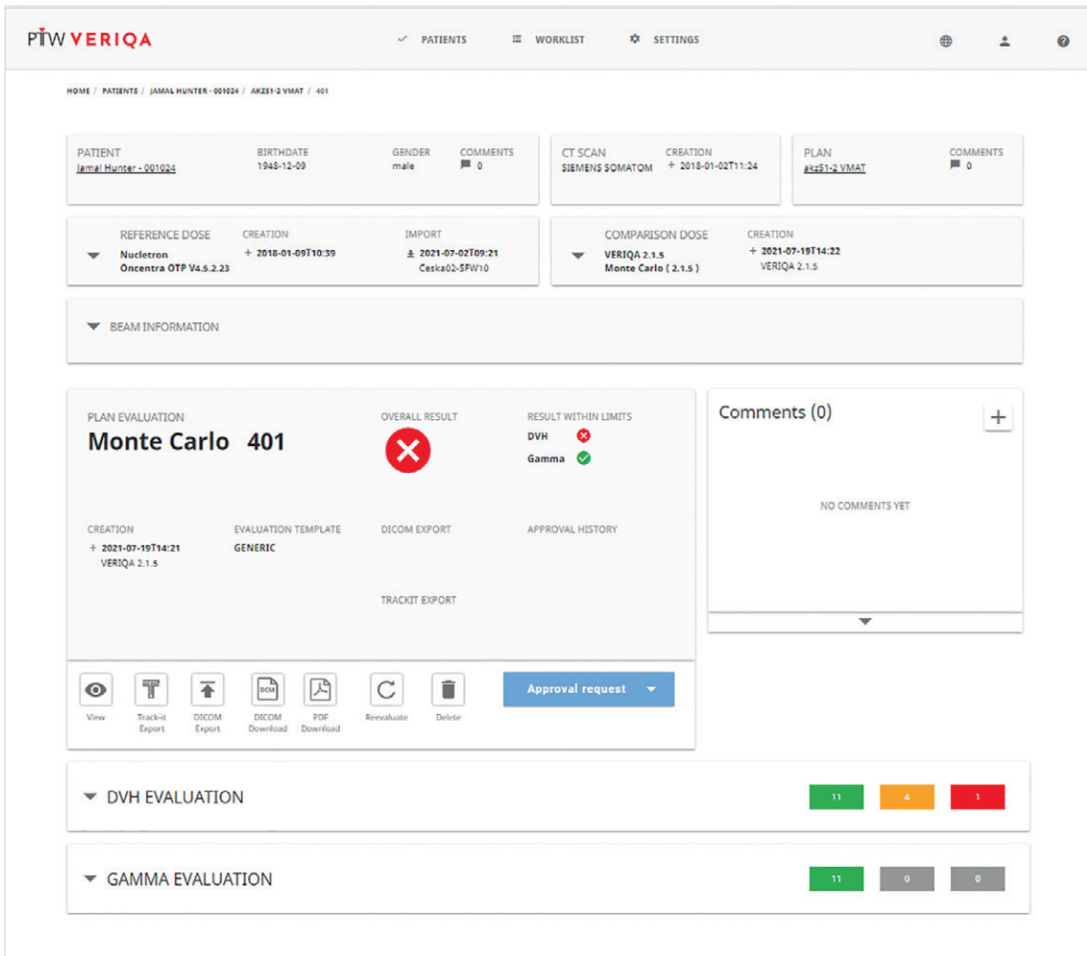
PTW VERIQA

PATIENTS WORKLIST SETTINGS

HOME / PATIENTS / JAMAL HUNTER - 001024 / AKZ51-2 VMAT / 401

PATIENT
Jamal Hunter - 001024

BIRTHDATE
1948-12-09

GENDER
male

COMMENTS
0

CT SCAN
SIEMENS SOMATOM

CREATION
+ 2018-01-02T11:24

PLAN
akz51-2 VMAT

COMMENTS
0

REFERENCE DOSE
Nucletron
Oncentra OTP V4.5.2.23

CREATION
+ 2018-01-09T10:39

IMPORT
2021-07-02T09:21
Ceska02-SFW10

COMPARISON DOSE
VERIQA 2.1.5
Monte Carlo ( 2.1.5 )

CREATION
+ 2021-07-19T14:22
VERIQA 2.1.5

BEAM INFORMATION

PLAN EVALUATION
Monte Carlo 401

OVERALL RESULT

RESULT WITHIN LIMITS
DVH
Gamma

CREATION
+ 2021-07-19T14:21
VERIQA 2.1.5

EVALUATION TEMPLATE
GENERIC

DICOM EXPORT

APPROVAL HISTORY

TRACKIT EXPORT

View
Track-it Export
DICOM Export
DCM
DICOM Download
PDF Download
Reevaluate
Delete

Approval request

Comments (0)

+

NO COMMENTS YET

DVH EVALUATION
11 4 1

GAMMA EVALUATION
11 0 0